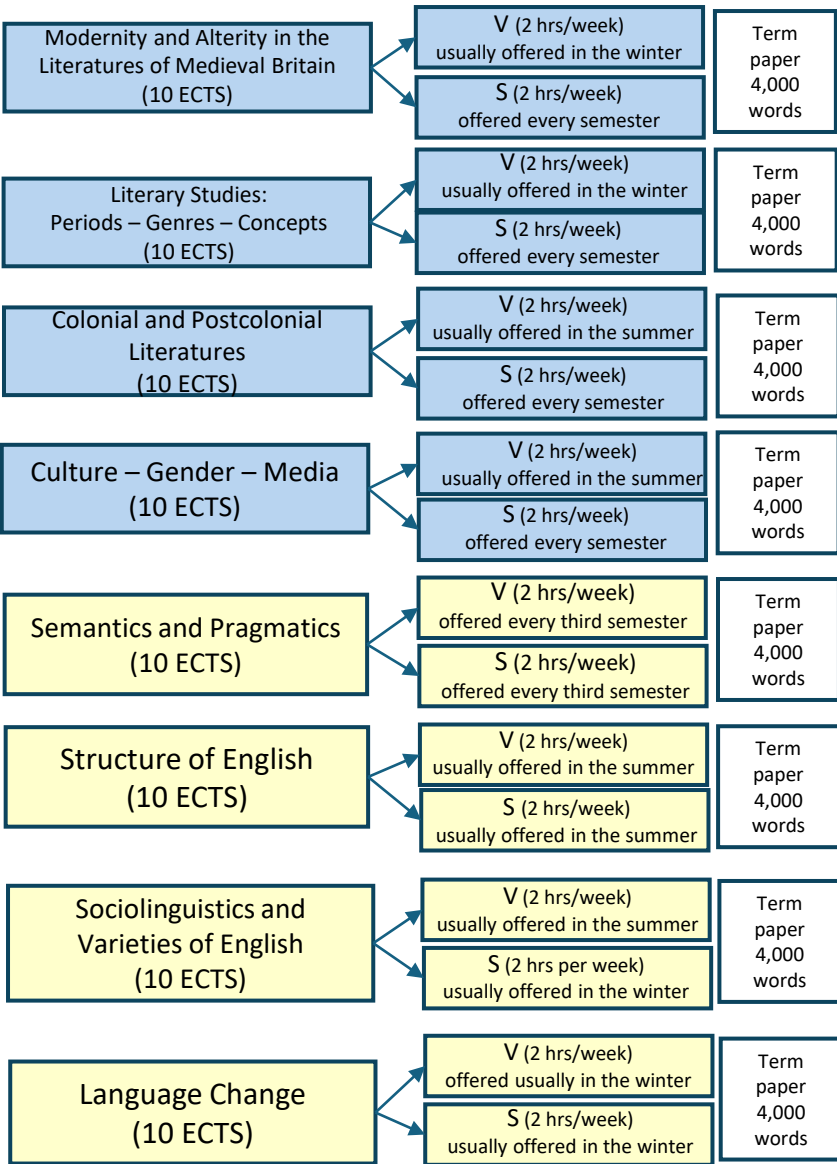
Modernity and Alterity in the Literatures of Medieval Britain (10 ECTS)

V (2 hrs/week) usually offered in the winter

S (2 hrs/week) offered every semester

Term paper 4,000 words

Literary Studies: Periods – Genres – Concepts (10 ECTS)

V (2 hrs/week) usually offered in the winter

S (2 hrs/week) offered every semester

Term paper 4,000 words

Colonial and Postcolonial Literatures (10 ECTS)

V (2 hrs/week) usually offered in the summer

S (2 hrs/week) offered every semester

Term paper 4,000 words

Culture – Gender – Media (10 ECTS)

V (2 hrs/week) usually offered in the summer

S (2 hrs/week) offered every semester

Term paper 4,000 words

Semantics and Pragmatics (10 ECTS)

V (2 hrs/week) offered every third semester

S (2 hrs/week) offered every third semester

Term paper 4,000 words

Structure of English (10 ECTS)

V (2 hrs/week) usually offered in the summer

S (2 hrs/week) usually offered in the summer

Term paper 4,000 words

Sociolinguistics and Varieties of English (10 ECTS)

V (2 hrs/week) usually offered in the summer

S (2 hrs per week) usually offered in the winter

Term paper 4,000 words

Language Change (10 ECTS)

V (2 hrs/week) offered usually in the winter

S (2 hrs/week) usually offered in the winter

Term paper 4,000 words